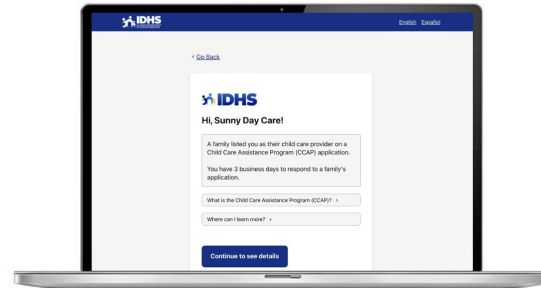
IDHS

English Español

< Go Back

IDHS

Hi, Sunny Day Care!

A family listed you as their child care provider on a Child Care Assistance Program (CCAP) application.

You have 3 business days to respond to a family's application.

What is the Child Care Assistance Program (CCAP)? >

Where can I learn more? >

Continue to see details